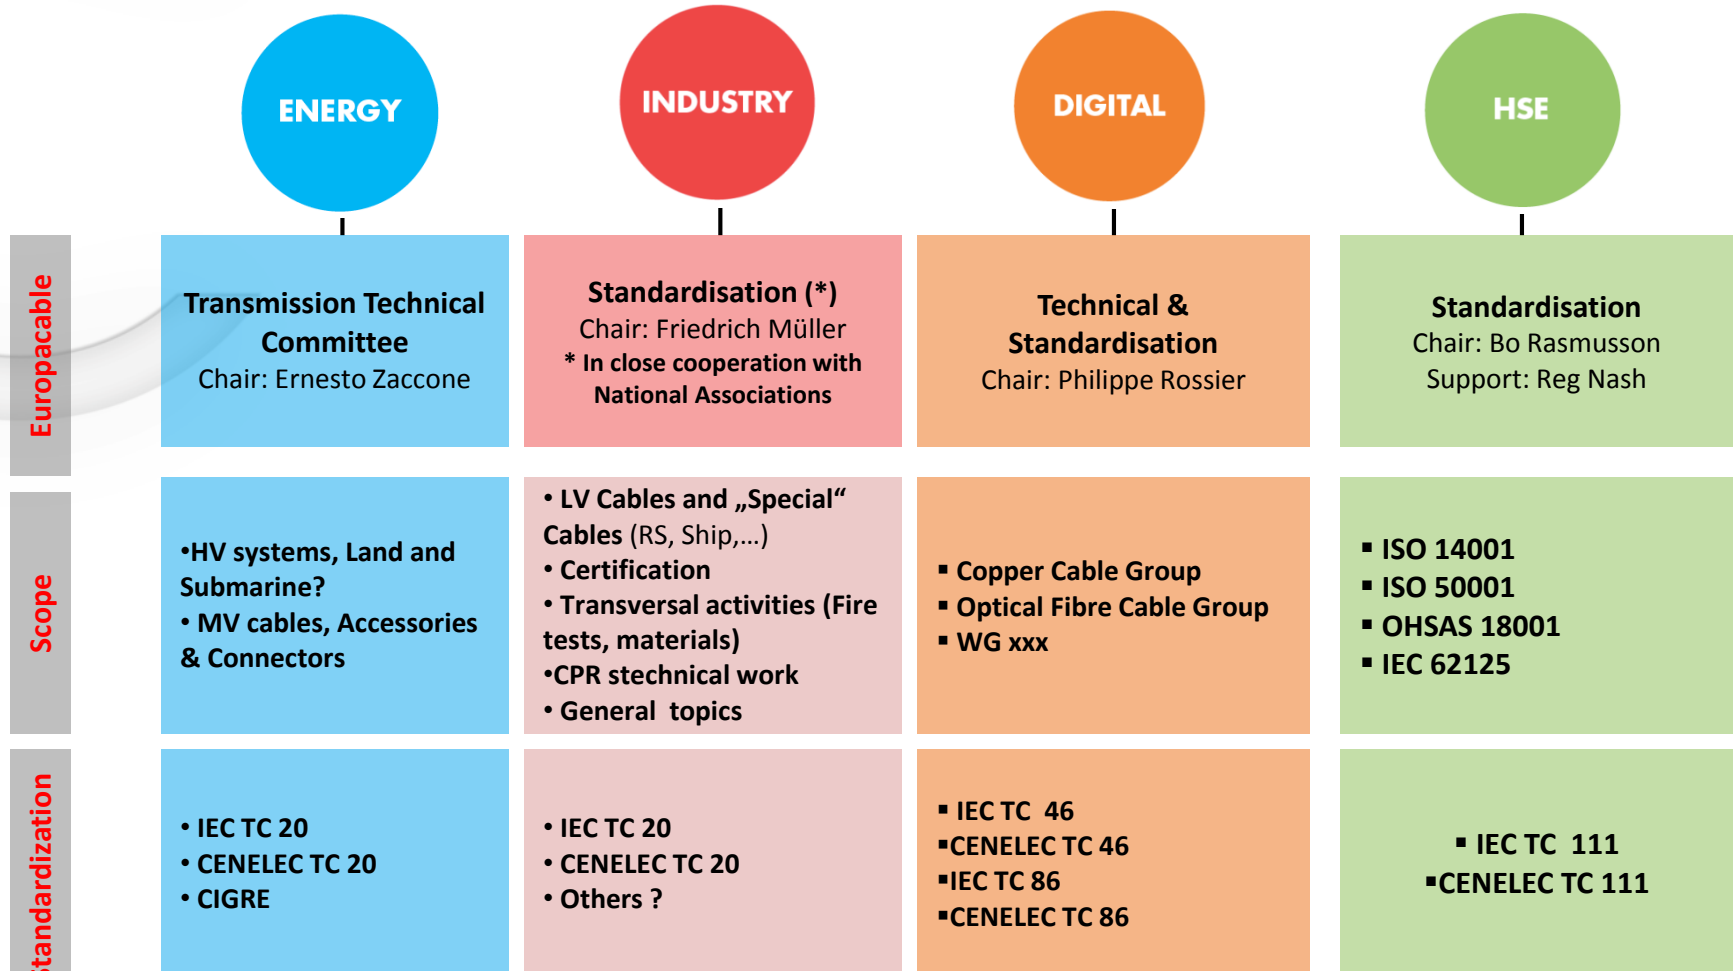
ENERGY

INDUSTRY

DIGITAL

HSE

Europacable

Transmission Technical Committee
Chair: Ernesto Zaccone

Standardisation (*)
Chair: Friedrich Müller
* In close cooperation with National Associations

Technical & Standardisation
Chair: Philippe Rossier

Standardisation
Chair: Bo Rasmusson
Support: Reg Nash

Scope

•HV systems, Land and Submarine?
• MV cables, Accessories & Connectors

• LV Cables and „Special“ Cables (RS, Ship,…)
• Certification
• Transversal activities (Fire tests, materials)
•CPR stechnical work
• General topics

▪ Copper Cable Group
▪ Optical Fibre Cable Group
▪ WG xxx

▪ ISO 14001
▪ ISO 50001
▪ OHSAS 18001
▪ IEC 62125

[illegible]tandardization

• IEC TC 20
• CENELEC TC 20
• CIGRE

• IEC TC 20
• CENELEC TC 20
• Others ?

▪ IEC TC 46
▪CENELEC TC 46
▪IEC TC 86
▪CENELEC TC 86

▪ IEC TC 111
▪CENELEC TC 111